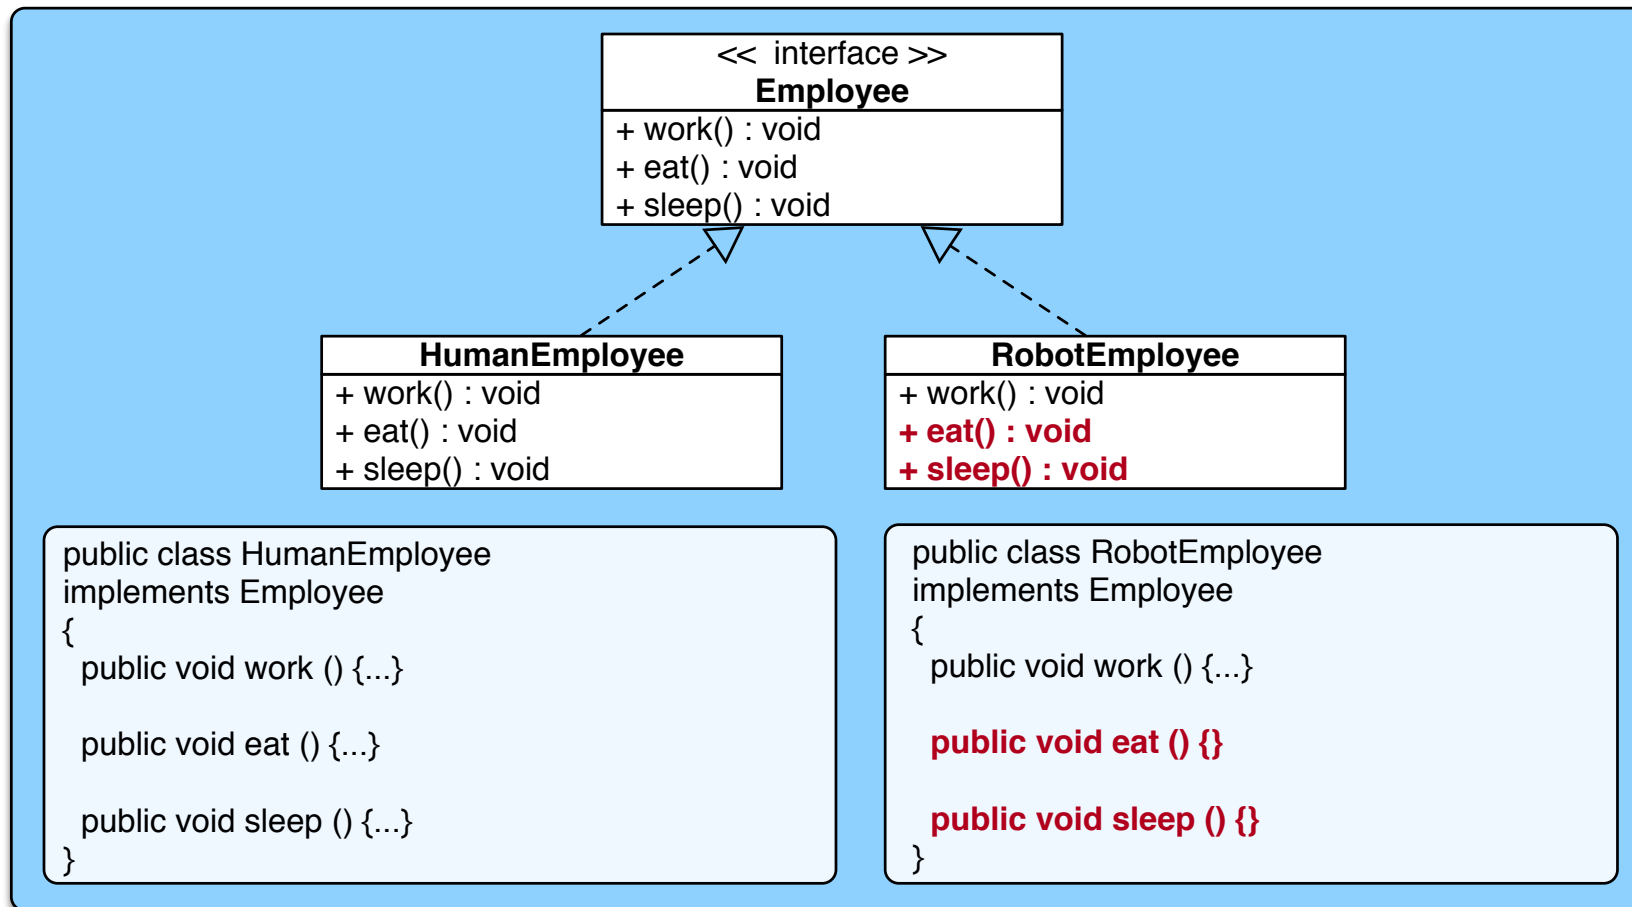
<< interface >>
**Employee**
+ work() : void
+ eat() : void
+ sleep() : void

**HumanEmployee**
+ work() : void
+ eat() : void
+ sleep() : void

**RobotEmployee**
+ work() : void
**+ eat() : void**
**+ sleep() : void**

public class HumanEmployee
implements Employee
{
public void work () {...}

public void eat () {...}

public void sleep () {...}
}

public class RobotEmployee
implements Employee
{
public void work () {...}

**public void eat () {}**

**public void sleep () {}**
}